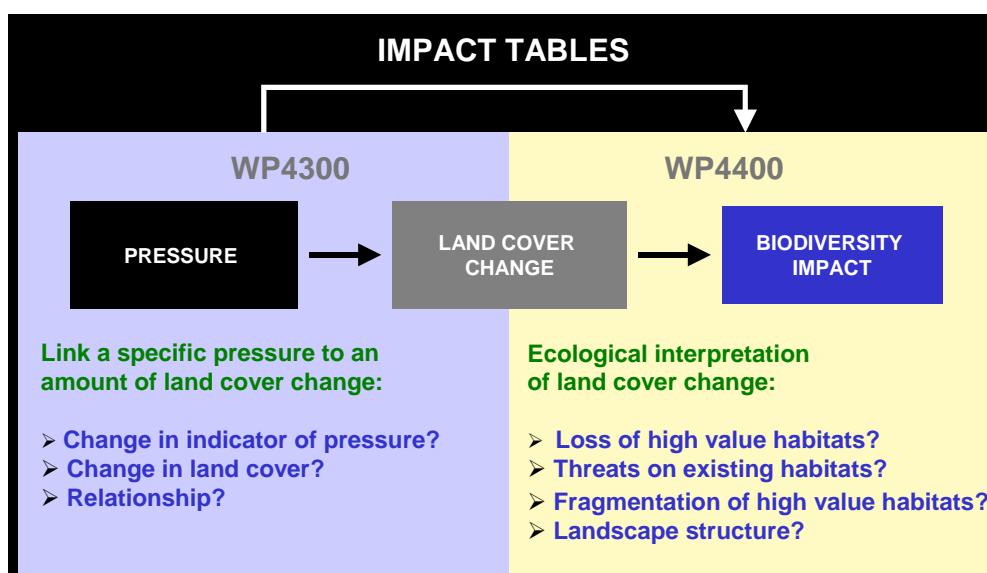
IMPACT TABLES

WP4300

WP4400

PRESSURE

LAND COVER CHANGE

BIODIVERSITY IMPACT

Link a specific pressure to an amount of land cover change:

➢ Change in indicator of pressure?
➢ Change in land cover?
➢ Relationship?

Ecological interpretation of land cover change:

➢ Loss of high value habitats?
➢ Threats on existing habitats?
➢ Fragmentation of high value habitats?
➢ Landscape structure?